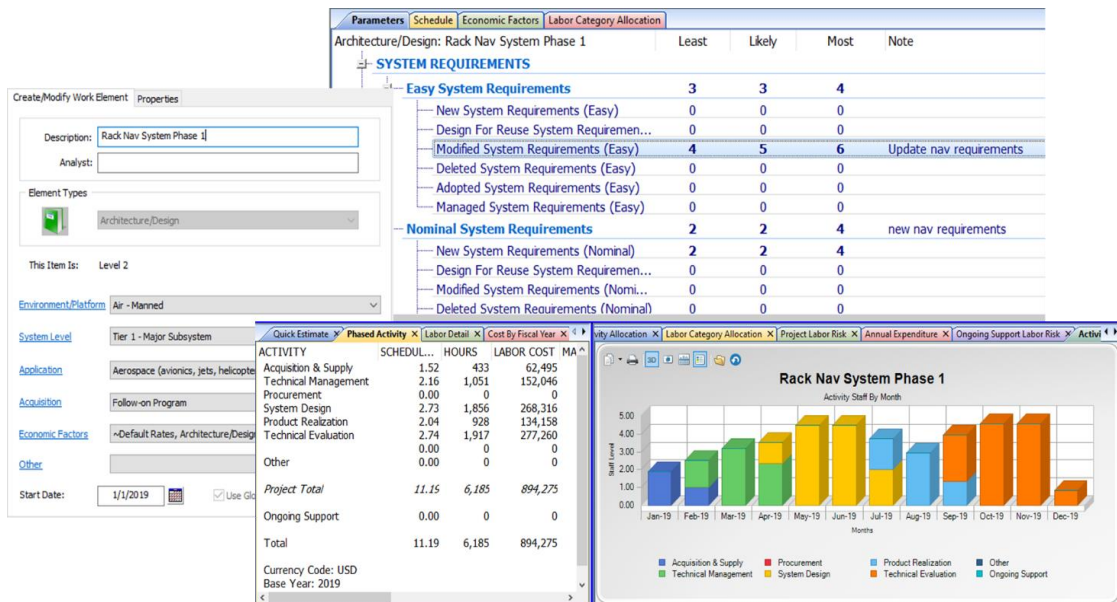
Parameters | Schedule | Economic Factors | Labor Category Allocation

| Architecture/Design: Rack Nav System Phase 1 | Least | Likely | Most | Note |
|---|---|---|---|---|
| SYSTEM REQUIREMENTS | | | | |
| Easy System Requirements | 3 | 3 | 4 | |
| New System Requirements (Easy) | 0 | 0 | 0 | |
| Design For Reuse System Requiremen... | 0 | 0 | 0 | |
| Modified System Requirements (Easy) | 4 | 5 | 6 | Update nav requirements |
| Deleted System Requirements (Easy) | 0 | 0 | 0 | |
| Adopted System Requirements (Easy) | 0 | 0 | 0 | |
| Managed System Requirements (Easy) | 0 | 0 | 0 | |
| Nominal System Requirements | 2 | 2 | 4 | new nav requirements |
| New System Requirements (Nominal) | 2 | 2 | 4 | |
| Design For Reuse System Requiremen... | 0 | 0 | 0 | |
| Modified System Requirements (Nomi... | 0 | 0 | 0 | |
| Deleted System Requirements (Nominal) | 0 | 0 | 0 | |

Create/Modify Work Element | Properties

Description: Rack Nav System Phase 1
Analyst:

Element Types
Architecture/Design

This Item Is: Level 2

Environment/Platform: Air - Manned
System Level: Tier 1 - Major Subsystem
Application: Aerospace (avionics, jets, helicopte
Acquisition: Follow-on Program
Economic Factors: ~Default Rates, Architecture/Desig
Other
Start Date: 1/1/2019 Use Glo

Quick Estimate | Phased Activity | Labor Detail | Cost By Fiscal Year

| ACTIVITY | SCHEDUL... | HOURS | LABOR COST | MA |
|---|---|---|---|---|
| Acquisition & Supply | 1.52 | 433 | 62,495 | |
| Technical Management | 2.16 | 1,051 | 152,046 | |
| Procurement | 0.00 | 0 | 0 | |
| System Design | 2.73 | 1,856 | 268,316 | |
| Product Realization | 2.04 | 928 | 134,158 | |
| Technical Evaluation | 2.74 | 1,917 | 277,260 | |
| | 0.00 | 0 | 0 | |
| Other | 0.00 | 0 | 0 | |
| Project Total | 11.19 | 6,185 | 894,275 | |
| Ongoing Support | 0.00 | 0 | 0 | |
| Total | 11.19 | 6,185 | 894,275 | |

Currency Code: USD
Base Year: 2019

ivity Allocation | Labor Category Allocation | Project Labor Risk | Annual Expenditure | Ongoing Support Labor Risk | Activi

Rack Nav System Phase 1
Activity Staff By Month
Staff Level
5.00
4.00
3.00
2.00
1.00
0.00
Jan-19 Feb-19 Mar-19 Apr-19 May-19 Jun-19 Jul-19 Aug-19 Sep-19 Oct-19 Nov-19 Dec-19
Months

Acquisition & Supply | Procurement | Product Realization | Other
Technical Management | System Design | Technical Evaluation | Ongoing Support